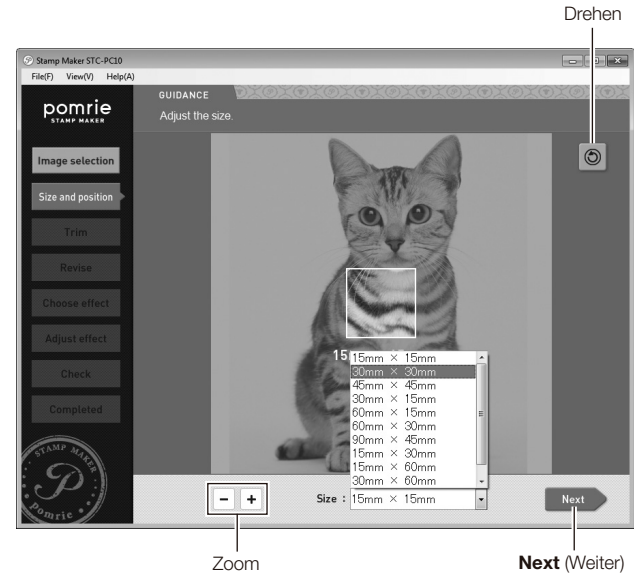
Drehen

Stamp Maker STC-PC10

File(F) View(V) Help(A)

pomrie STAMP MAKER

GUIDANCE

Adjust the size.

Image selection

Size and position

Trim

Revise

Choose effect

Adjust effect

Check

Completed

STAMP MAKER P pomrie

15

15mm × 15mm
30mm × 30mm
45mm × 45mm
30mm × 15mm
60mm × 15mm
60mm × 30mm
90mm × 45mm
15mm × 30mm
15mm × 60mm
30mm × 60mm

−  +

Size : 15mm × 15mm

Next

Zoom

**Next** (Weiter)